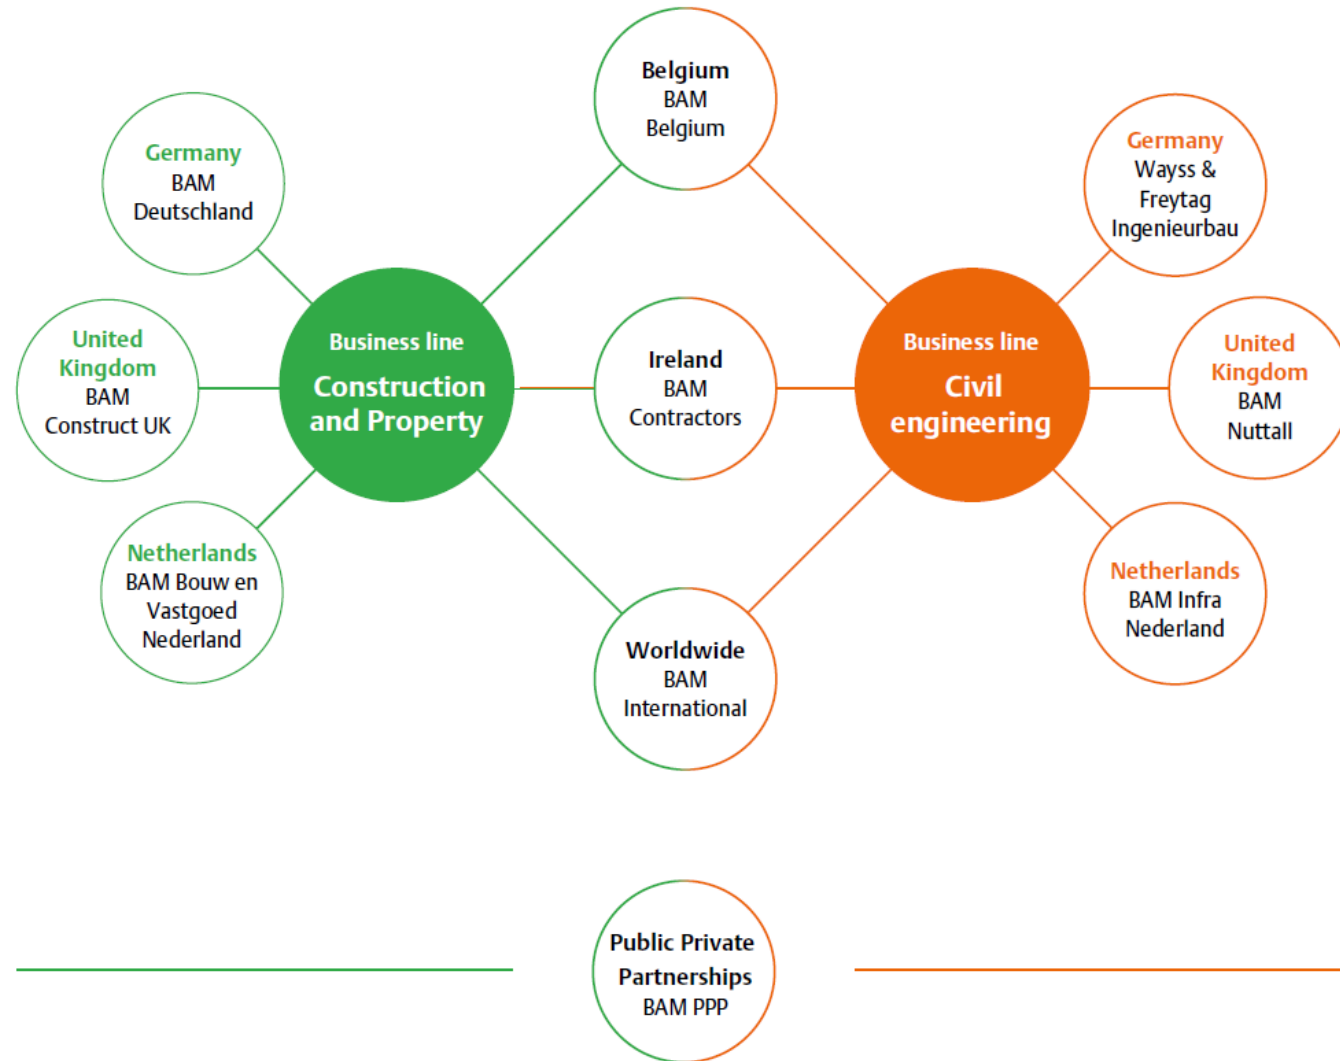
Belgium
BAM
Belgium

Germany
BAM
Deutschland

Germany
Wayss &
Freytag
Ingenieurbau

United
Kingdom
BAM
Construct UK

Business line
Construction
and Property

Ireland
BAM
Contractors

Business line
Civil
engineering

United
Kingdom
BAM
Nuttall

Netherlands
BAM Bouw en
Vastgoed
Nederland

Netherlands
BAM Infra
Nederland

Worldwide
BAM
International

Public Private
Partnerships
BAM PPP